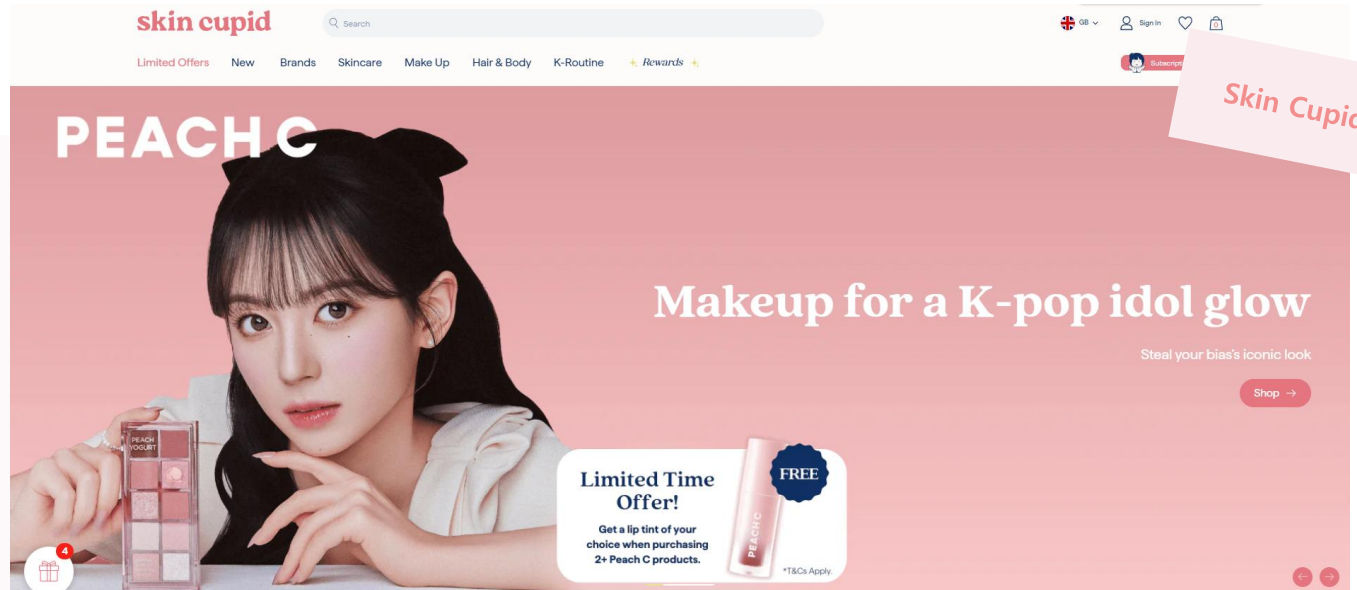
skin cupid

Search

GB Sign In 0

Limited Offers New Brands Skincare Make Up Hair & Body K-Routine Rewards

Subscript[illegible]

Skin Cupid

PEACH C

Makeup for a K-pop idol glow

Steal your bias's iconic look

Shop →

PEACH YOGURT

Limited Time Offer!

Get a lip tint of your choice when purchasing 2+ Peach C products.

FREE

PEACH C

*T&Cs Apply.

4